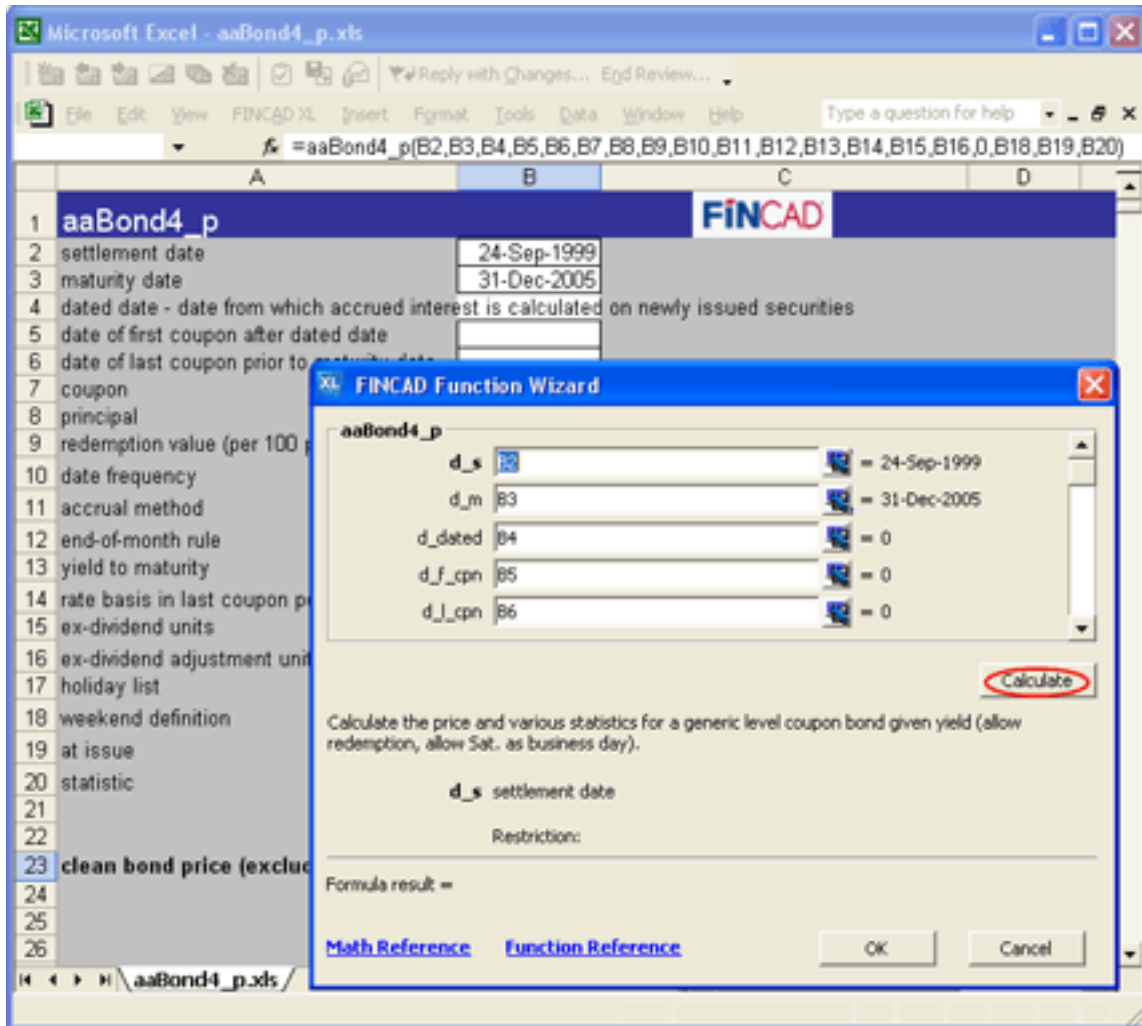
Microsoft Excel - aaBond4_p.xls

Reply with Changes... End Review...

File Edit View FINCAD XL Insert Format Tools Data Window Help

Type a question for help

=aaBond4_p(B2,B3,B4,B5,B6,B7,B8,B9,B10,B11,B12,B13,B14,B15,B16,0,B18,B19,B20)

| | A | B | C | D |
|---|---|---|---|---|
| 1 | aaBond4_p | | FINCAD | |
| 2 | settlement date | 24-Sep-1999 | | |
| 3 | maturity date | 31-Dec-2005 | | |
| 4 | dated date - date from which accrued interest is calculated on newly issued securities | | | |
| 5 | date of first coupon after dated date | | | |
| 6 | date of last coupon prior to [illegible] | | | |
| 7 | coupon | | | |
| 8 | principal | | | |
| 9 | redemption value (per 100 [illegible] | | | |
| 10 | date frequency | | | |
| 11 | accrual method | | | |
| 12 | end-of-month rule | | | |
| 13 | yield to maturity | | | |
| 14 | rate basis in last coupon p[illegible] | | | |
| 15 | ex-dividend units | | | |
| 16 | ex-dividend adjustment unit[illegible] | | | |
| 17 | holiday list | | | |
| 18 | weekend definition | | | |
| 19 | at issue | | | |
| 20 | statistic | | | |
| 21 | | | | |
| 22 | | | | |
| 23 | clean bond price (excluc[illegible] | | | |
| 24 | | | | |
| 25 | | | | |
| 26 | | | | |

aaBond4_p.xls

FINCAD Function Wizard

aaBond4_p

d_s B2 = 24-Sep-1999

d_m B3 = 31-Dec-2005

d_dated B4 = 0

d_f_cpn B5 = 0

d_l_cpn B6 = 0

Calculate

Calculate the price and various statistics for a generic level coupon bond given yield (allow redemption, allow Sat. as business day).

d_s settlement date

Restriction:

Formula result =

Math Reference Function Reference OK Cancel